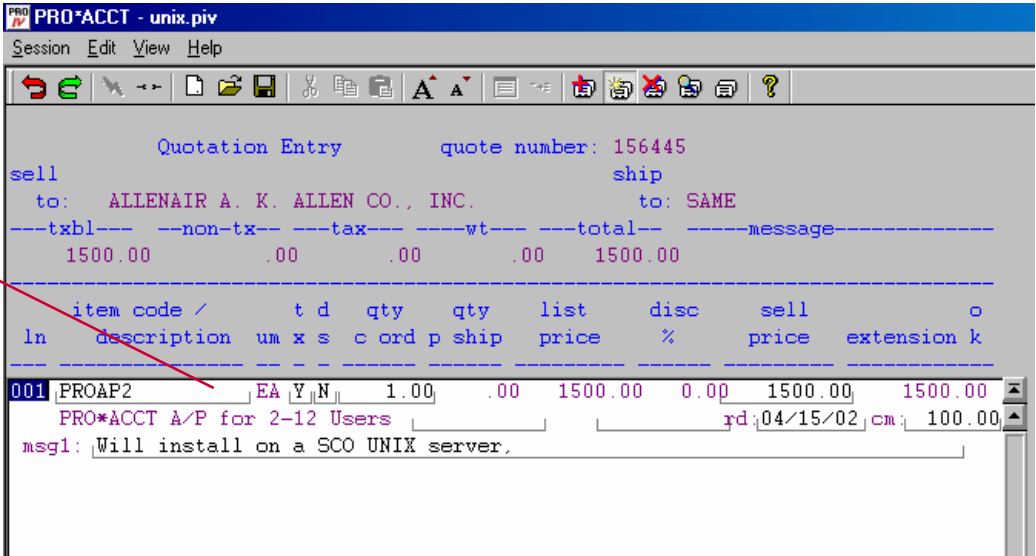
PRO*ACCT - unix.piv

Session Edit View Help

Quotation Entry quote number: 156445

sell ship
to: ALLENAIR A. K. ALLEN CO., INC. to: SAME

---txbl--- --non-tx-- ---tax--- ----wt--- ---total-- -----message------------
1500.00 .00 .00 .00 1500.00

| ln | item code / description | um | t x | d s | qty c ord | p | qty ship | list price | disc % | sell price | extension | o k |
|---|---|---|---|---|---|---|---|---|---|---|---|---|
| 001 | PROAP2 | EA | Y | N | 1.00 | | .00 | 1500.00 | 0.00 | 1500.00 | 1500.00 | |

PRO*ACCT A/P for 2-12 Users rd: 04/15/02 cm: 100.00
msg1: Will install on a SCO UNIX server,